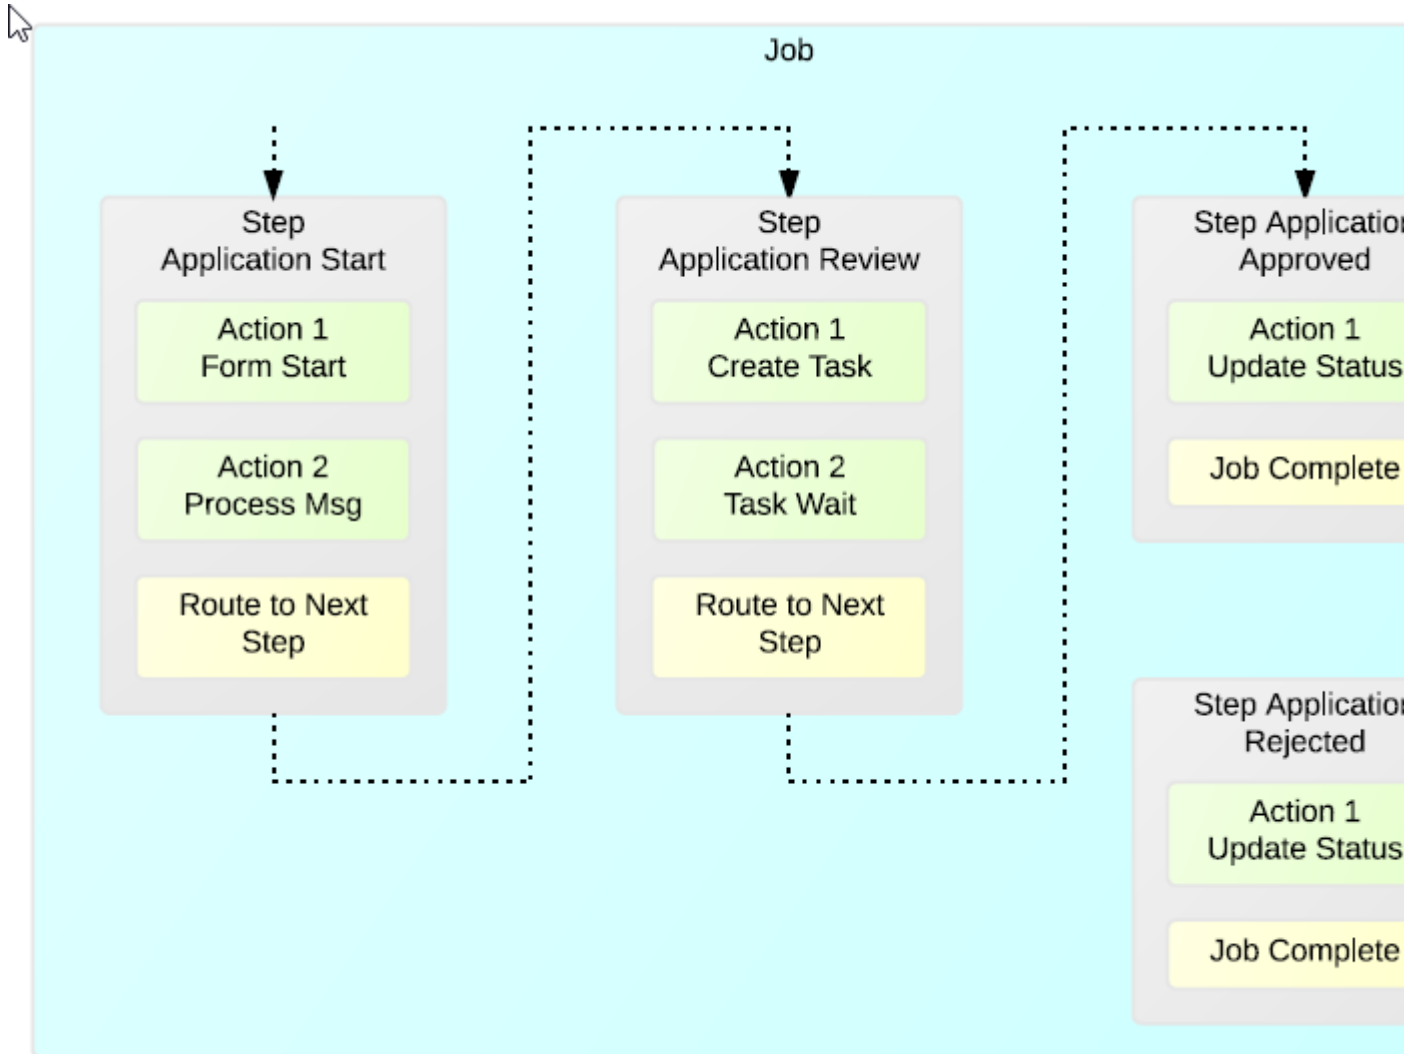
Job

Step
Application Start

Action 1
Form Start

Action 2
Process Msg

Route to Next
Step

Step
Application Review

Action 1
Create Task

Action 2
Task Wait

Route to Next
Step

Step Applicatio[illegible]
Approved

Action 1
Update Status

Job Complete

Step Applicatio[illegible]
Rejected

Action 1
Update Status

Job Complete